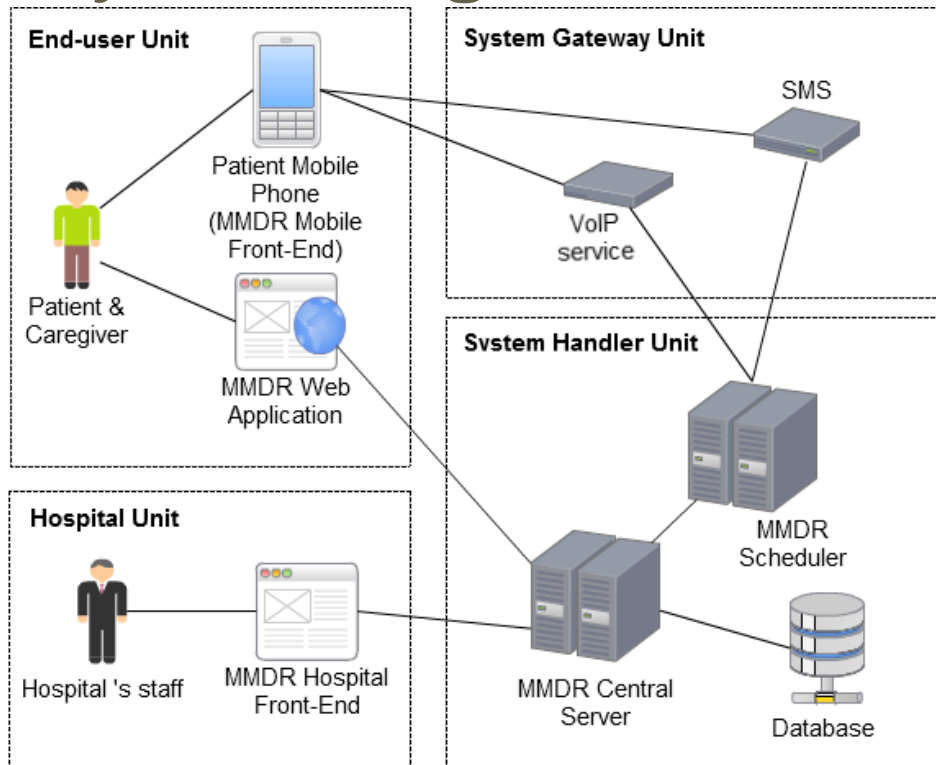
End-user Unit

Patient Mobile Phone (MMDR Mobile Front-End)

Patient & Caregiver

MMDR Web Application

System Gateway Unit

SMS

VoIP service

Svstem Handler Unit

MMDR Scheduler

Hospital Unit

Hospital 's staff

MMDR Hospital Front-End

MMDR Central Server

Database